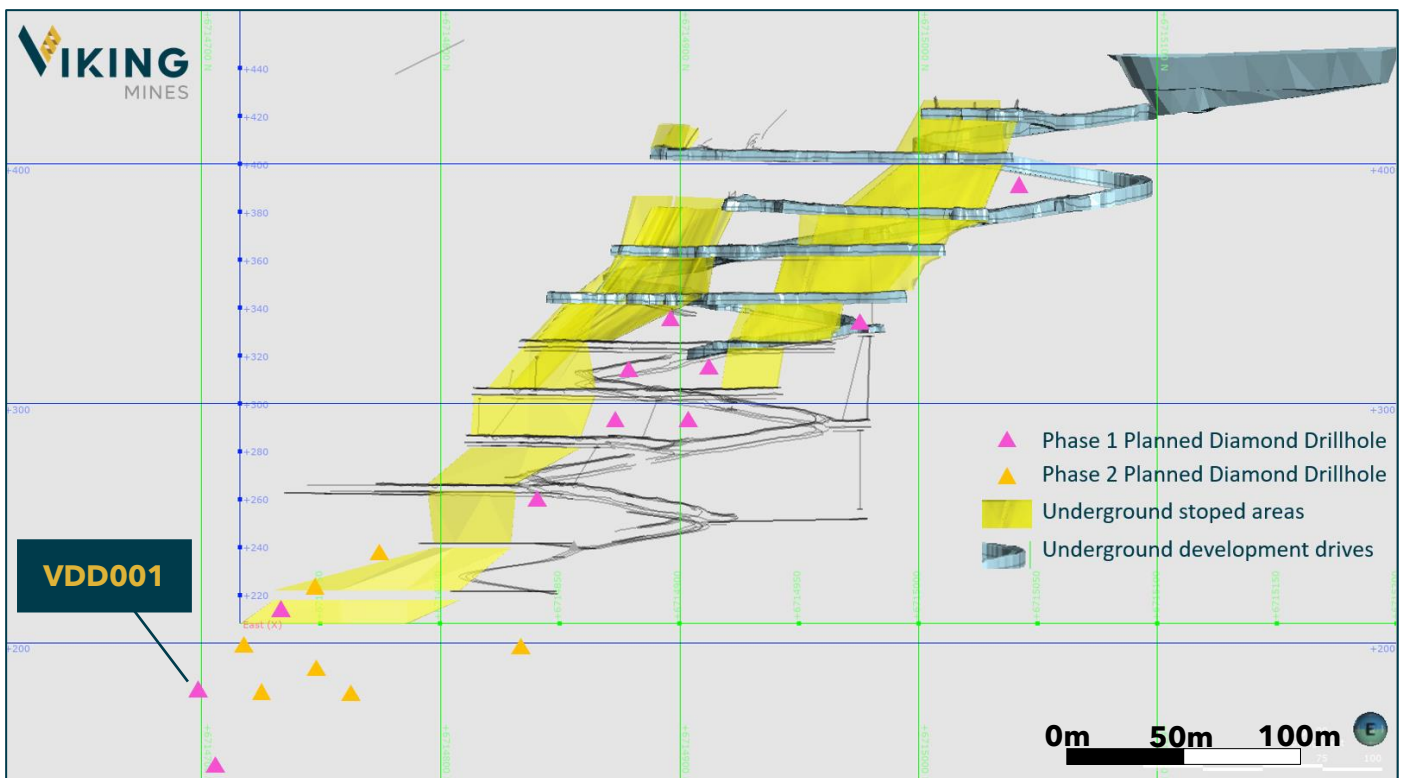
VIKING
MINES

+440
+420
+400
+380
+360
+340
+320
+300
+280
+260
+240
+220
East (X)

+400
+400
+300
+300
+200
+200

+6714700 N
+6714800 N
+6714900 N
+6715000 N
+6715100 N

+6714850
+6714900
+6714950
+6715000
+6715050
+6715100
+6715150

+6714700
+6714800
+6714900
+6715000

Phase 1 Planned Diamond Drillhole
Phase 2 Planned Diamond Drillhole
Underground stoped areas
Underground development drives

VDD001

0m 50m 100m
E